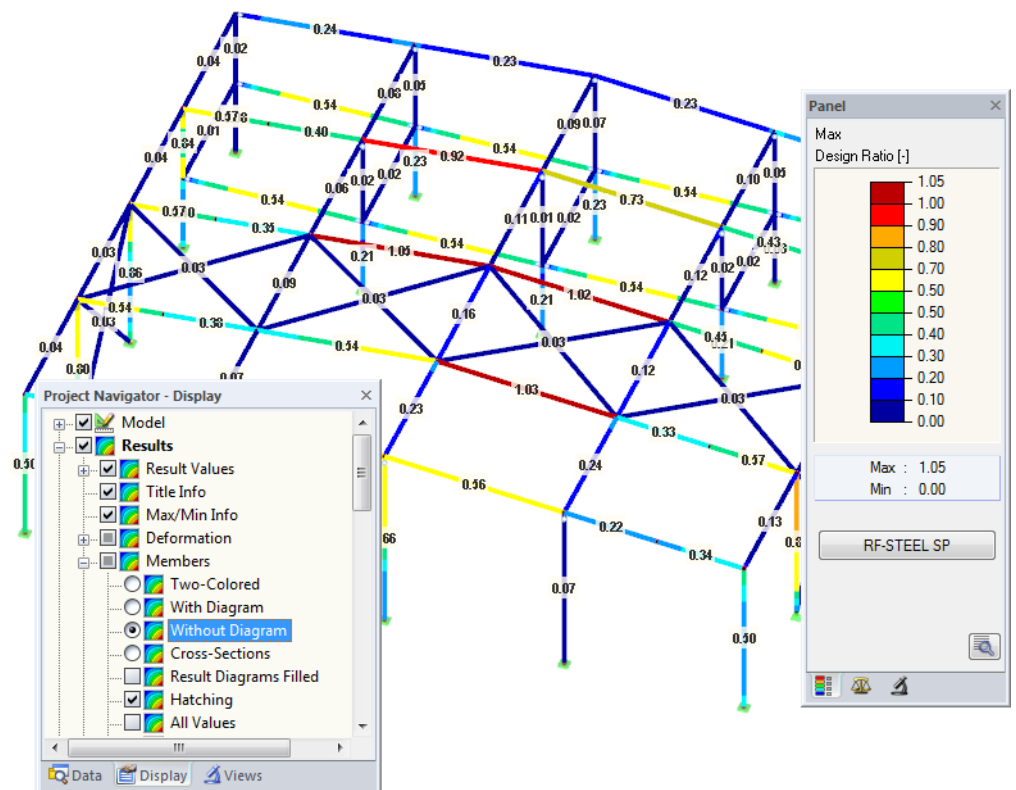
0.24
0.02
0.04
0.23
0.05
0.06
0.54
0.57
0.01
0.84
0.40
0.23
0.92
0.54
0.09
0.07
0.23
0.04
0.02
0.02
0.06
0.54
0.73
0.54
0.10
0.05
0.57
0.35
0.11
0.01
0.02
0.23
0.43
0.03
0.86
0.03
0.21
1.05
0.54
0.12
0.02
0.02
0.09
0.03
1.02
0.54
0.21
0.54
0.03
0.38
0.16
0.03
0.04
0.54
0.12
0.60
0.07
1.03
0.03
0.23
0.33
0.50
0.57
0.24
0.46
0.13
0.22
0.34
0.66
0.07
0.50

Panel
Max
Design Ratio [-]
1.05
1.00
0.90
0.80
0.70
0.60
0.50
0.40
0.30
0.20
0.10
0.00
Max : 1.05
Min : 0.00
RF-STEEL SP

Project Navigator - Display
Model
Results
Result Values
Title Info
Max/Min Info
Deformation
Members
Two-Colored
With Diagram
Without Diagram
Cross-Sections
Result Diagrams Filled
Hatching
All Values
Data
Display
Views